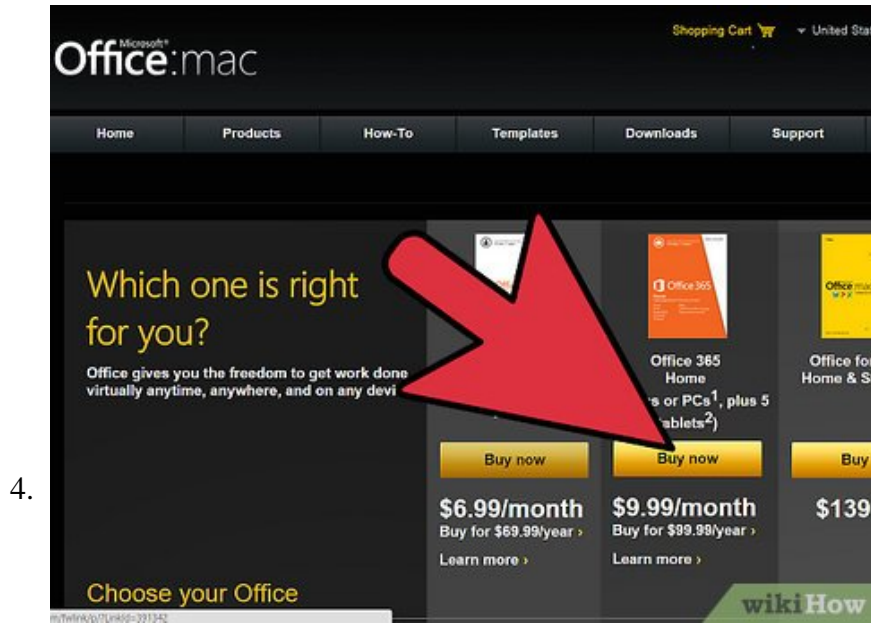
4.

Microsoft® Office:mac

Shopping Cart ▾ United Stat

Home | Products | How-To | Templates | Downloads | Support

Which one is right for you?

Office gives you the freedom to get work done virtually anytime, anywhere, and on any devi

Office 365

Office 365 Home

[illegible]s or PCs$^1$, plus 5 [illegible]ablets$^2$)

Office for Home & S

Buy now

Buy now

Buy

$6.99/month
Buy for $69.99/year ›

Learn more ›

$9.99/month
Buy for $99.99/year ›

Learn more ›

$139

Choose your Office

m/fwlink/p/?LinkId=391342

wikiHow